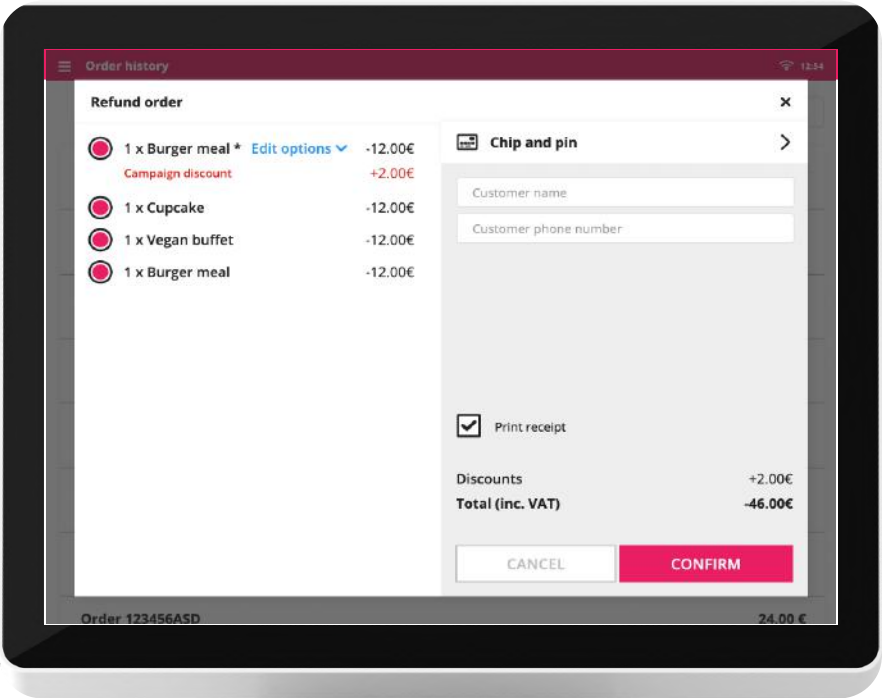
Order history 12:34

Refund order ×

1 x Burger meal * Edit options -12.00€
Campaign discount +2.00€
1 x Cupcake -12.00€
1 x Vegan buffet -12.00€
1 x Burger meal -12.00€

Chip and pin

Customer name
Customer phone number

Print receipt

Discounts +2.00€
Total (inc. VAT) -46.00€

CANCEL CONFIRM

Order 123456ASD 24.00 €